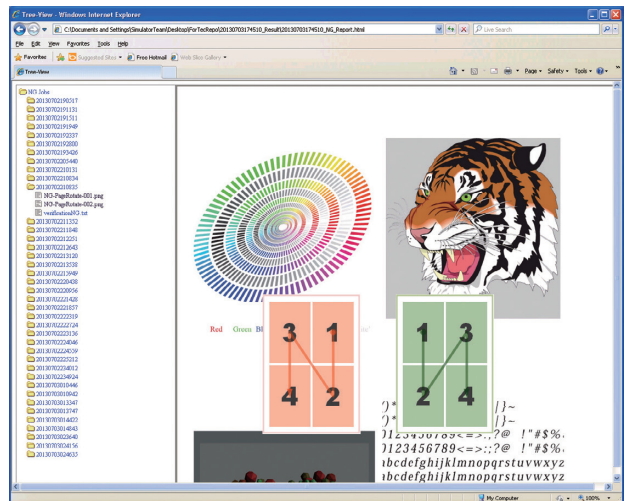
Tree-View - Windows Internet Explorer

C:\Documents and Settings\SimulatorTeam\Desktop\ForTecRepo\20130703174510_Result\20130703174510_NG_Report.html

Live Search

File Edit View Favorites Tools Help

Favorites Suggested Sites Free Hotmail Web Slice Gallery

Tree-View

Page Safety Tools

NG Jobs
20130702190317
20130702191131
20130702191511
20130702191949
20130702192337
20130702192800
20130702193426
20130702205440
20130702210131
20130702210634
20130702210835
NG-PageRotate-001.png
NG-PageRotate-002.png
verification NG.txt
20130702211352
20130702211840
20130702212251
20130702212643
20130702213120
20130702213538
20130702213949
20130702220438
20130702220856
20130702221428
20130702221857
20130702222319
20130702222724
20130702223136
20130702224046
20130702224539
20130702225212
20130703234012
20130703234924
20130703010446
20130703010842
20130703013347
20130703013747
20130703014422
20130703014843
20130703023640
20130703024156
20130703024633

Red Green Bl

3
1
4
2

1
3
2
4

!"#$%.
)* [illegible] ]}~
)* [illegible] ]}~
23456789<=>:;?@ !"#$%.
23456789<=>:;?@ !"#$%.
abcdefghijklmnopqrstuvwxyz
abcdefghijklmnopqrstuvwxyz

My Computer
100%